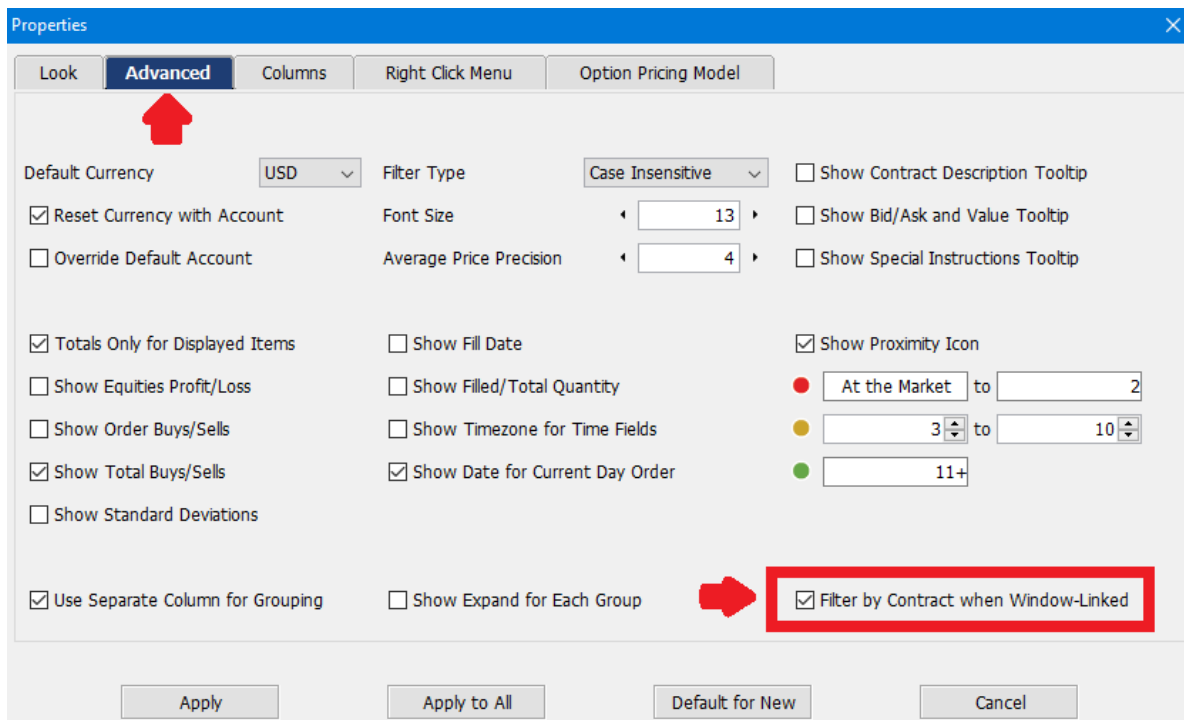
Properties

Look
Advanced
Columns
Right Click Menu
Option Pricing Model

Default Currency USD
Filter Type Case Insensitive
Show Contract Description Tooltip

Reset Currency with Account
Font Size 13
Show Bid/Ask and Value Tooltip

Override Default Account
Average Price Precision 4
Show Special Instructions Tooltip

Totals Only for Displayed Items
Show Fill Date
Show Proximity Icon

Show Equities Profit/Loss
Show Filled/Total Quantity
At the Market to 2

Show Order Buys/Sells
Show Timezone for Time Fields
3 to 10

Show Total Buys/Sells
Show Date for Current Day Order
11+

Show Standard Deviations

Use Separate Column for Grouping
Show Expand for Each Group
Filter by Contract when Window-Linked

Apply
Apply to All
Default for New
Cancel